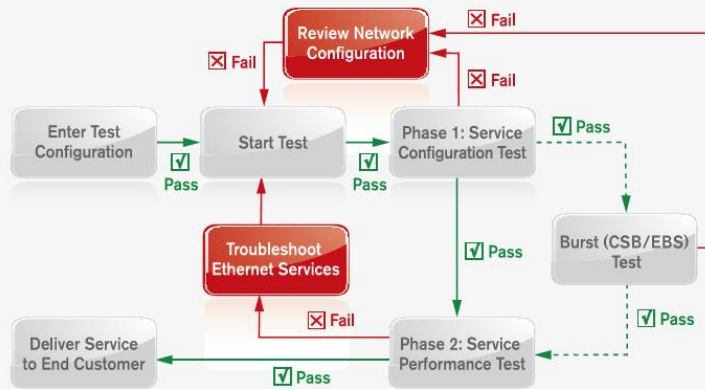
Review Network Configuration

☒ Fail

☒ Fail

☒ Fail

Enter Test Configuration

☑ Pass

Start Test

☑ Pass

Phase 1: Service Configuration Test

☑ Pass

☑ Pass

Burst (CSB/EBS) Test

Troubleshoot Ethernet Services

☑ Pass

☒ Fail

Deliver Service to End Customer

Phase 2: Service Performance Test

☑ Pass